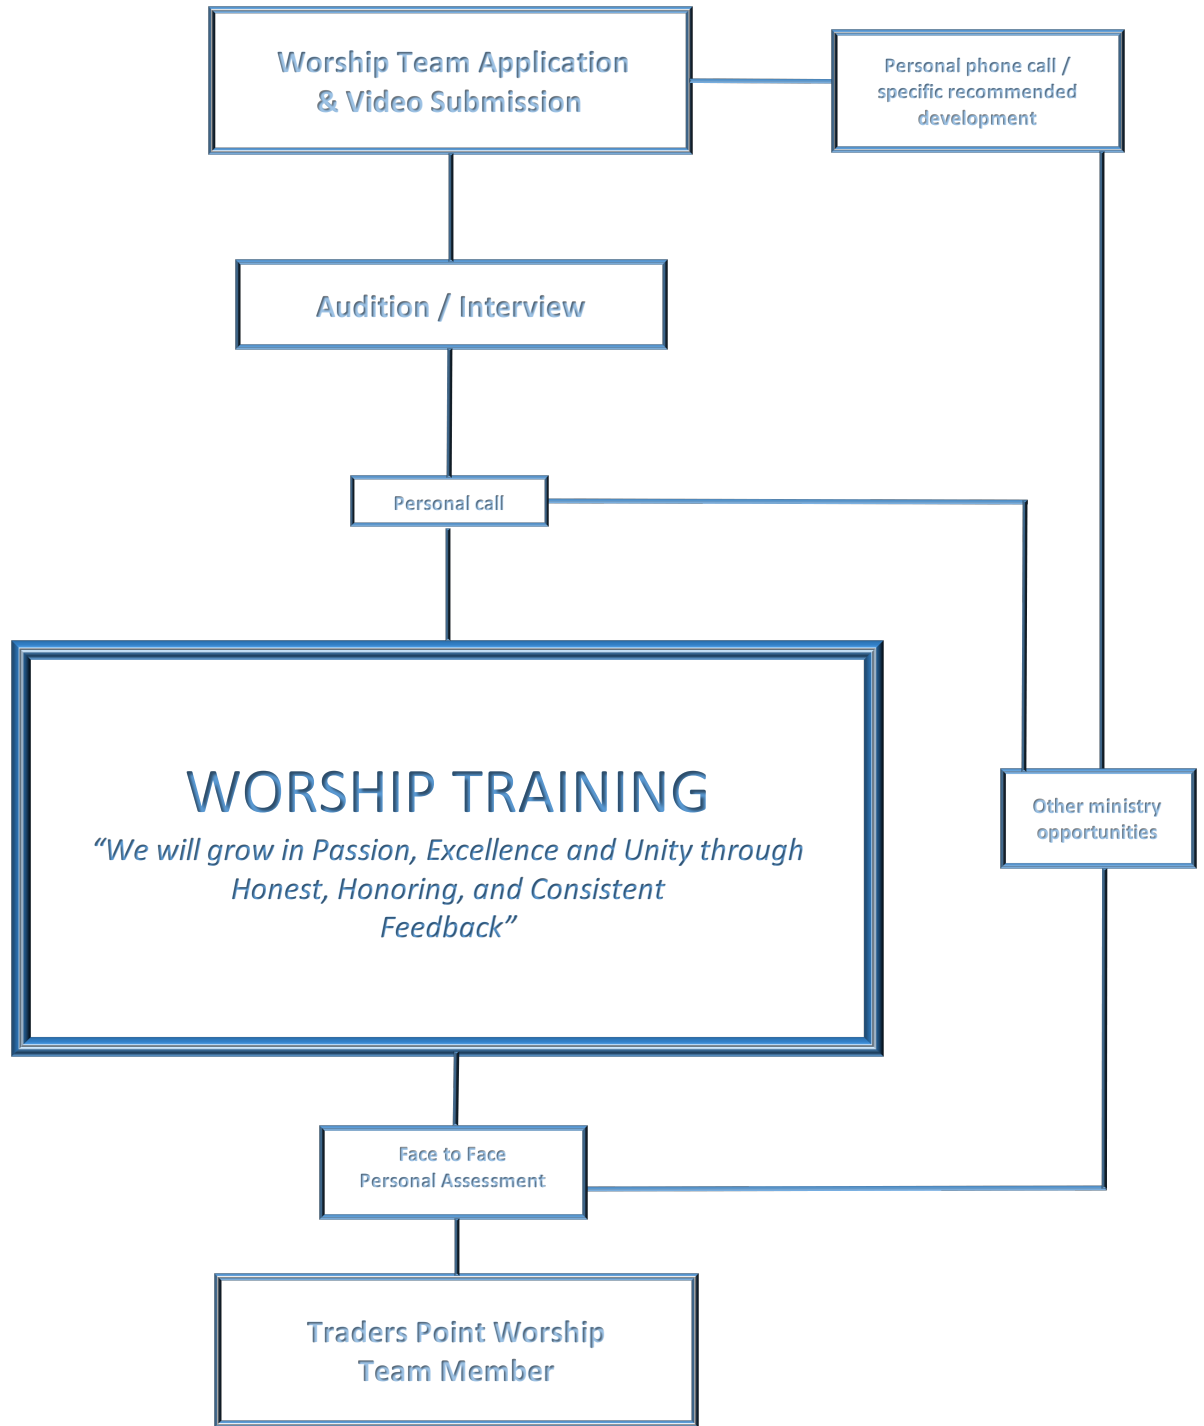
Worship Team Application & Video Submission

Personal phone call / specific recommended development

Audition / Interview

Personal call

WORSHIP TRAINING

“We will grow in Passion, Excellence and Unity through Honest, Honoring, and Consistent Feedback”

Other ministry opportunities

Face to Face Personal Assessment

Traders Point Worship Team Member